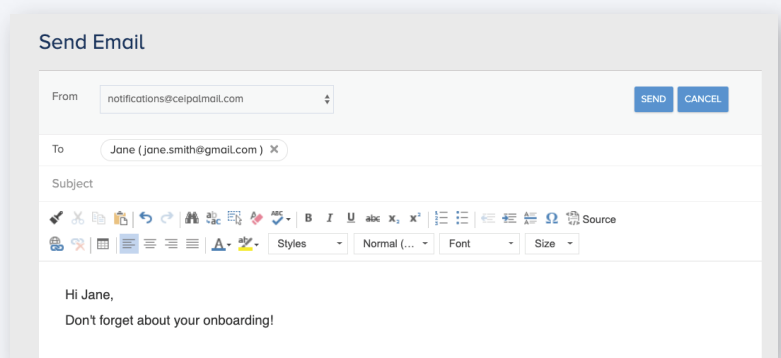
Send Email

From notifications@celpalmail.com

SEND CANCEL

To Jane ( jane.smith@gmail.com ) ✕

Subject

B I U abc $x_2$ $x^2$ Ω Source

Styles Normal (... Font Size

Hi Jane,

Don't forget about your onboarding!